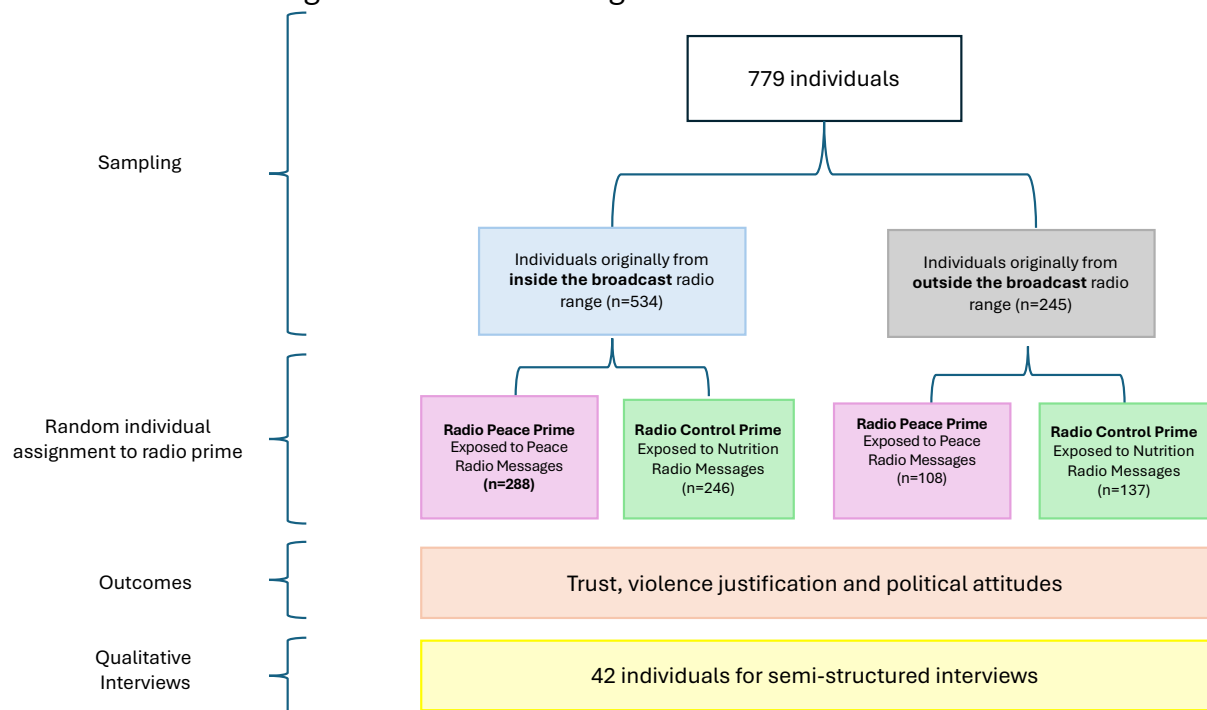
Sampling

Random individual assignment to radio prime

Outcomes

Qualitative Interviews

779 individuals

Individuals originally from **inside the broadcast** radio range (n=534)

Individuals originally from **outside the broadcast** radio range (n=245)

**Radio Peace Prime** Exposed to Peace Radio Messages **(n=288)**

**Radio Control Prime** Exposed to Nutrition Radio Messages (n=246)

**Radio Peace Prime** Exposed to Peace Radio Messages (n=108)

**Radio Control Prime** Exposed to Nutrition Radio Messages (n=137)

Trust, violence justification and political attitudes

42 individuals for semi-structured interviews